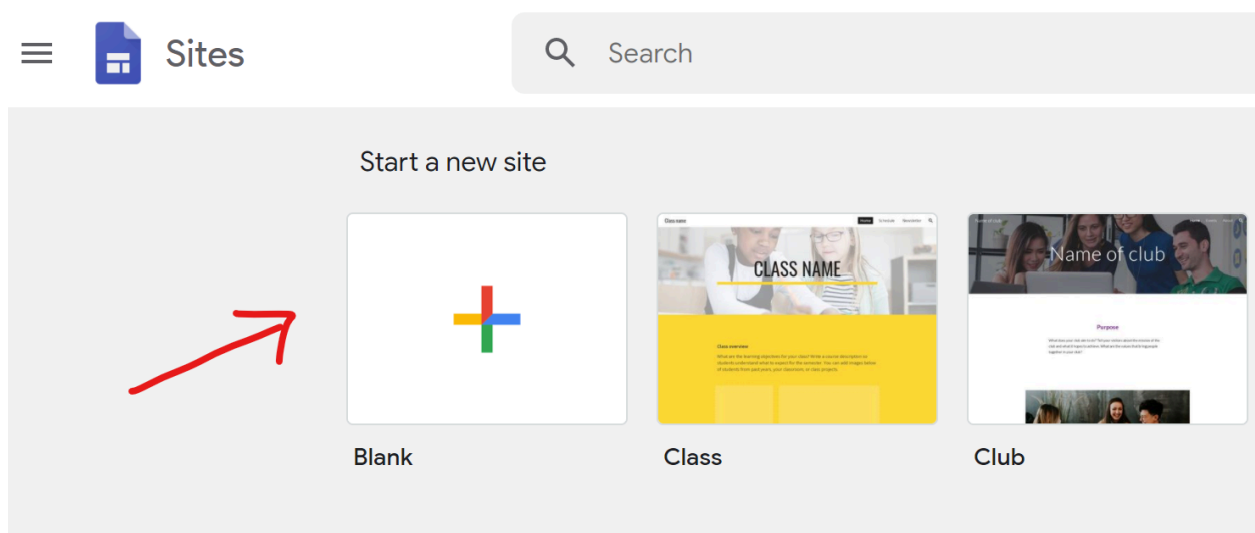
Sites

Search

Start a new site

Class name

Home

Schedule

Newsletter

CLASS NAME

Class overview

What are the learning objectives for your class? Write a course description so students understand what to expect for the semester. You can add images below of students from past years, your classroom, or class projects.

Name of club

Purpose

What does your club aim to do? Tell your visitors about the purpose of the club and what it hopes to achieve. What are the values that bring people together in your club?

Blank

Class

Club